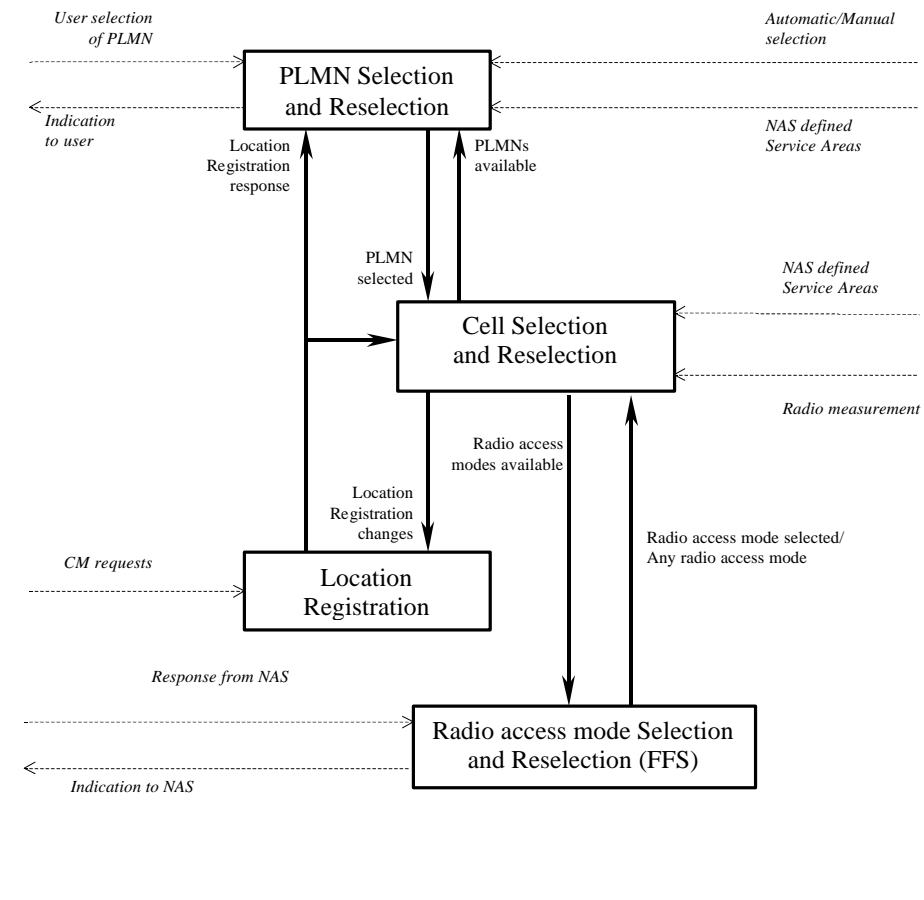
User selection of PLMN

Automatic/Manual selection

PLMN Selection and Reselection

Indication to user

NAS defined Service Areas

Location Registration response

PLMNs available

PLMN selected

NAS defined Service Areas

Cell Selection and Reselection

Radio measurement

Radio access modes available

Location Registration changes

Radio access mode selected/ Any radio access mode

CM requests

Location Registration

Response from NAS

Radio access mode Selection and Reselection (FFS)

Indication to NAS